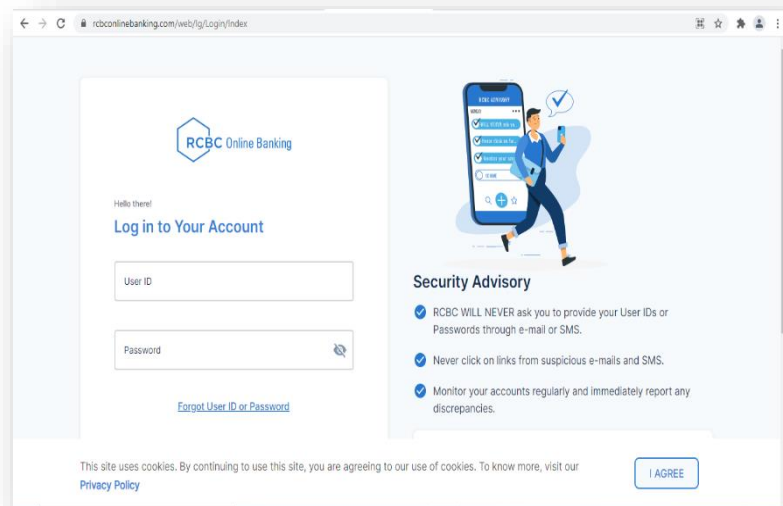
rcbconlinebanking.com/web/lg/Login/Index

RCBC Online Banking

Hello there!

Log in to Your Account

User ID

Password

Forgot User ID or Password

RCBC ADVISORY

WILL NEVER ask yo...

Never click on lin...

Monitor your acc...

Security Advisory

RCBC WILL NEVER ask you to provide your User IDs or Passwords through e-mail or SMS.

Never click on links from suspicious e-mails and SMS.

Monitor your accounts regularly and immediately report any discrepancies.

This site uses cookies. By continuing to use this site, you are agreeing to our use of cookies. To know more, visit our Privacy Policy

I AGREE